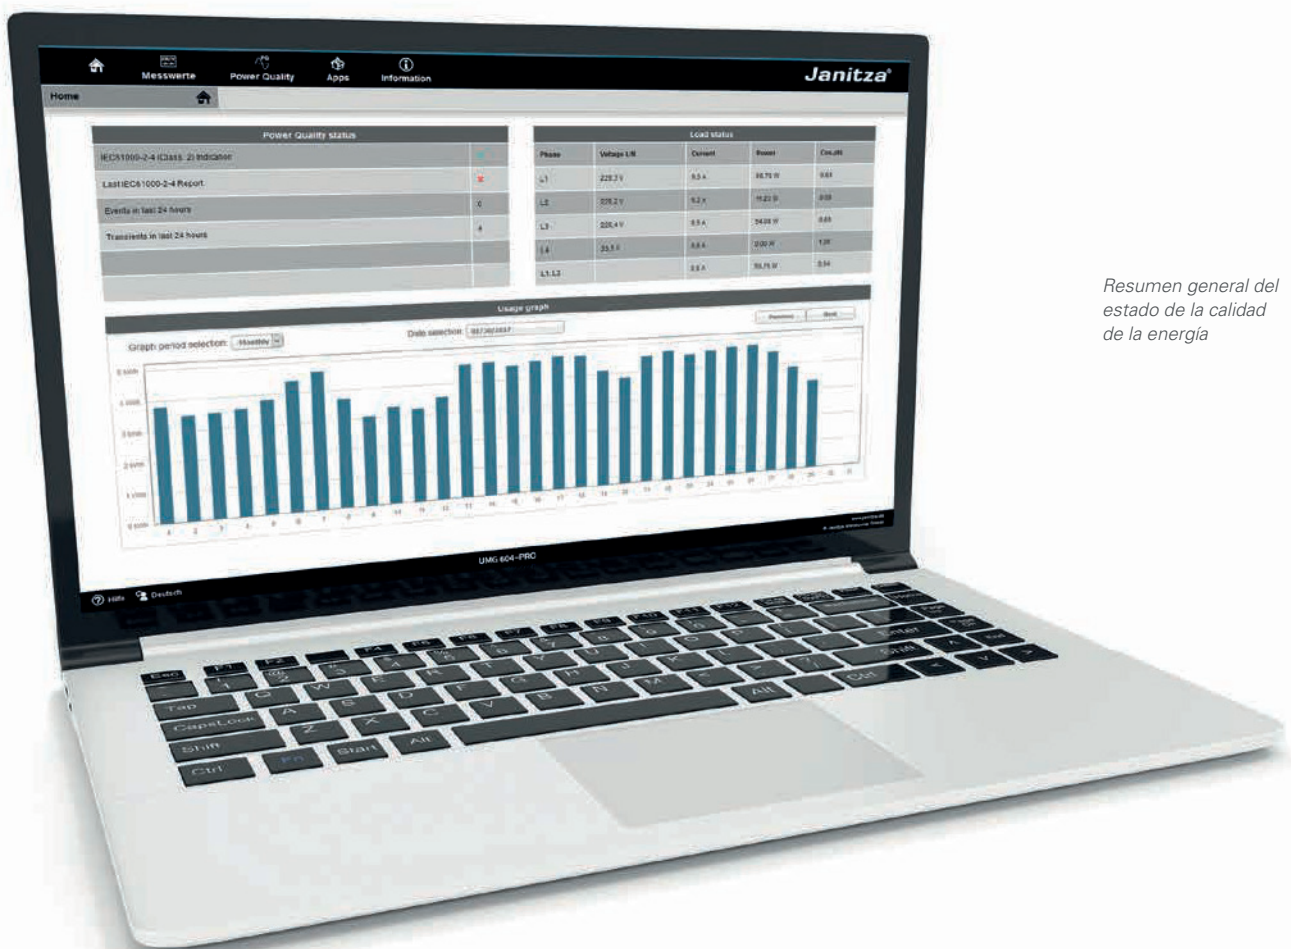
Messwerte Power Quality Apps Information

Janitza

Home

Power Quality status

| | |
|---|---|
| IEC61000-2-4 (Class. 2) Indicator | |
| Last IEC61000-2-4 Report | × |
| Events in last 24 hours | 0 |
| Transients in last 24 hours | 4 |

Load status

| Phase | Voltage L/N | Current | Power | Cos phi |
|---|---|---|---|---|
| L1 | 228,2 V | 0,3 A | 68,70 W | 0,63 |
| L2 | 229,2 V | 0,2 A | 11,22 W | 0,09 |
| L3 | 228,4 V | 0,9 A | 54,08 W | 0,69 |
| L4 | 33,3 V | 0,0 A | 0,00 W | 1,00 |
| L1..L3 | | 0,0 A | 50,75 W | 0,54 |

Usage graph

Previous Next

Graph period selection: Monthly

Date selection: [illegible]

5 kWh 4 kWh 3 kWh 2 kWh 1 kWh 0 kWh

1 2 3 4 5 6 7 8 9 10 11 12 13 14 15 16 17 18 19 20 21 22 23 24 25 26 27 28 29 30 31

UMG 604-PRO

Hilfe Deutsch

Resumen general del estado de la calidad de la energía